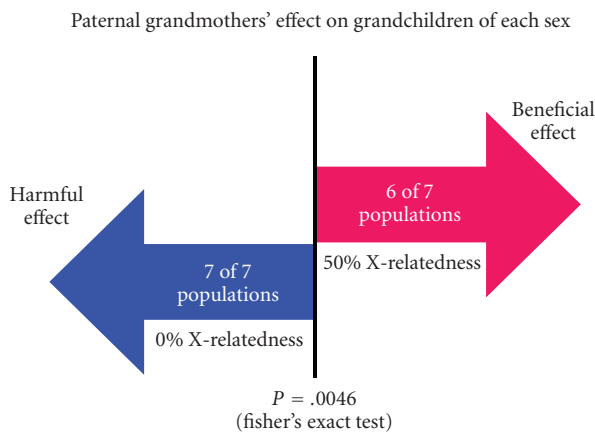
Paternal grandmothers' effect on grandchildren of each sex

Beneficial effect

Harmful effect

6 of 7 populations

50% X-relatedness

7 of 7 populations

0% X-relatedness

$P = .0046$
(fisher's exact test)